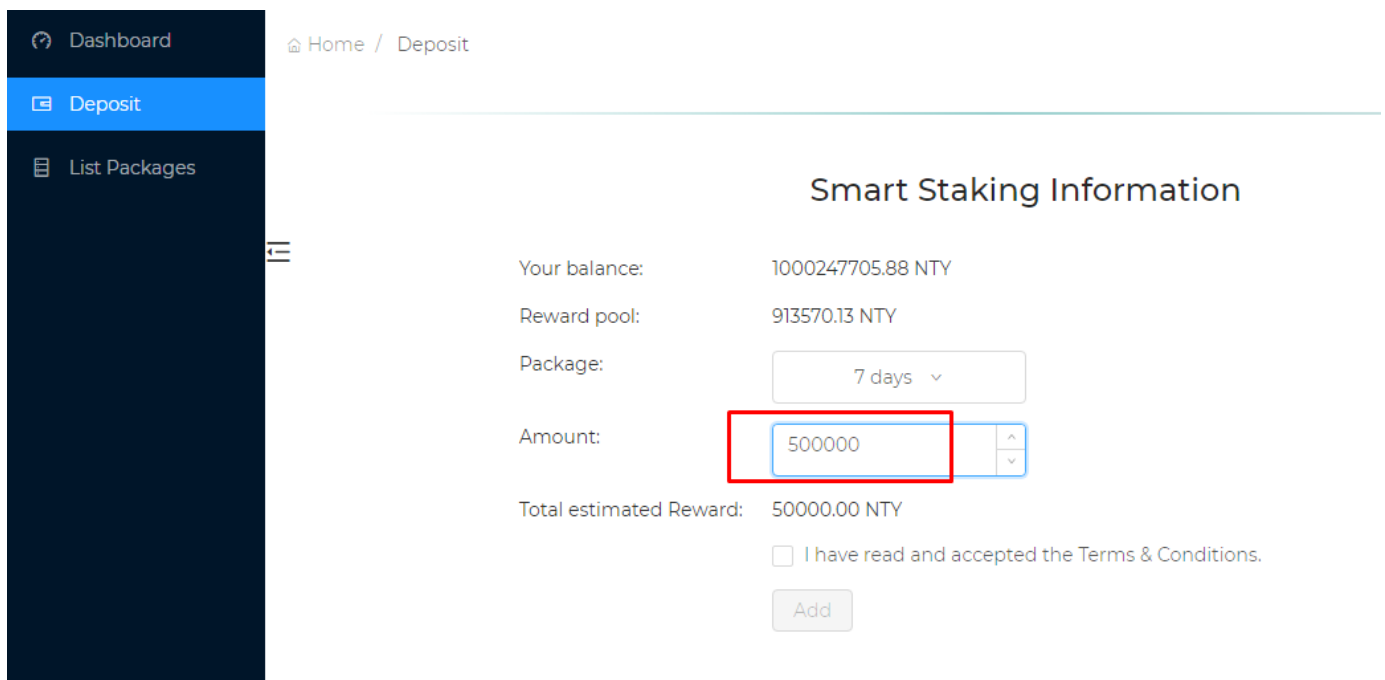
Dashboard
Deposit
List Packages

Home / Deposit

Smart Staking Information

Your balance: 1000247705.88 NTY

Reward pool: 913570.13 NTY

Package: 7 days

Amount: 500000

Total estimated Reward: 50000.00 NTY

I have read and accepted the Terms & Conditions.

Add